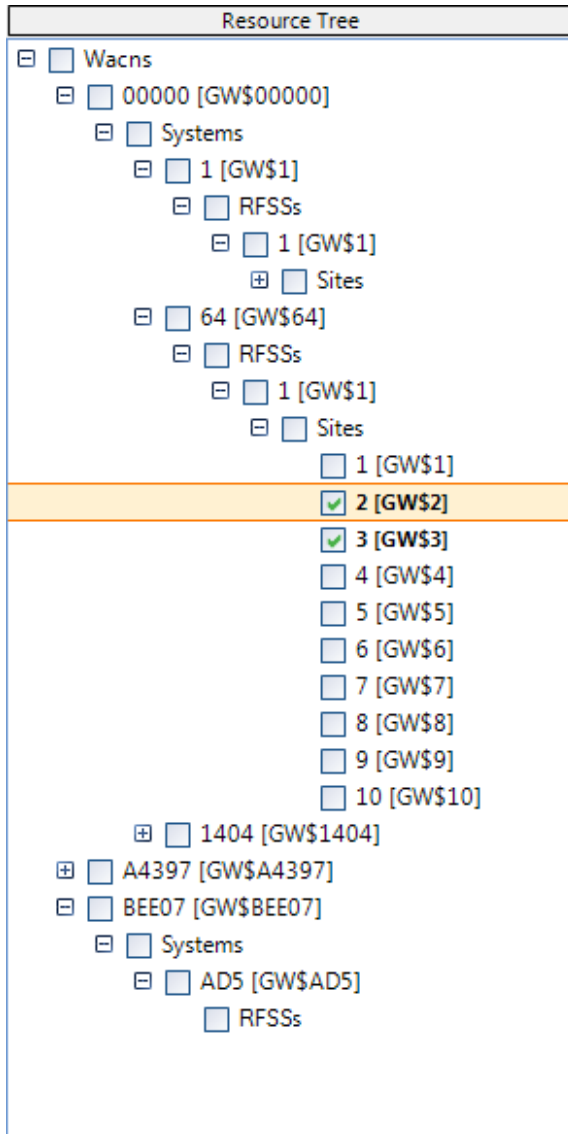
Resource Tree

Wacns
00000 [GW$00000]
Systems
1 [GW$1]
RFSSs
1 [GW$1]
Sites
64 [GW$64]
RFSSs
1 [GW$1]
Sites
1 [GW$1]
2 [GW$2]
3 [GW$3]
4 [GW$4]
5 [GW$5]
6 [GW$6]
7 [GW$7]
8 [GW$8]
9 [GW$9]
10 [GW$10]
1404 [GW$1404]
A4397 [GW$A4397]
BEE07 [GW$BEE07]
Systems
AD5 [GW$AD5]
RFSSs